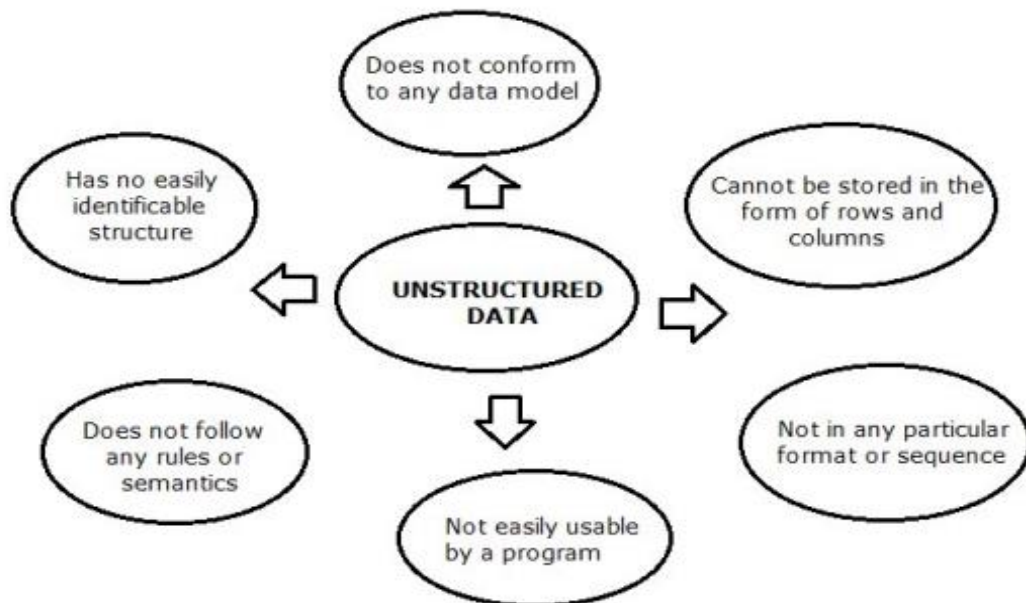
UNSTRUCTURED DATA

Does not conform to any data model

Has no easily identificable structure

Cannot be stored in the form of rows and columns

Does not follow any rules or semantics

Not easily usable by a program

Not in any particular format or sequence